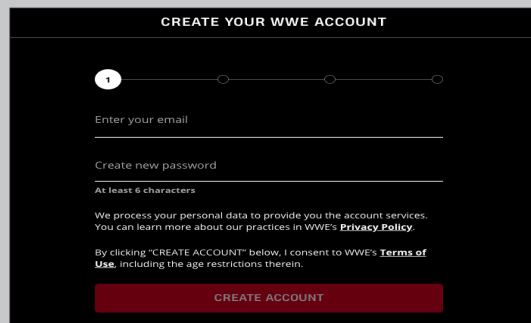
CREATE YOUR WWE ACCOUNT

1

Enter your email

Create new password

At least 6 characters

We process your personal data to provide you the account services. You can learn more about our practices in WWE's **Privacy Policy**.

By clicking "CREATE ACCOUNT" below, I consent to WWE's **Terms of Use**, including the age restrictions therein.

CREATE ACCOUNT